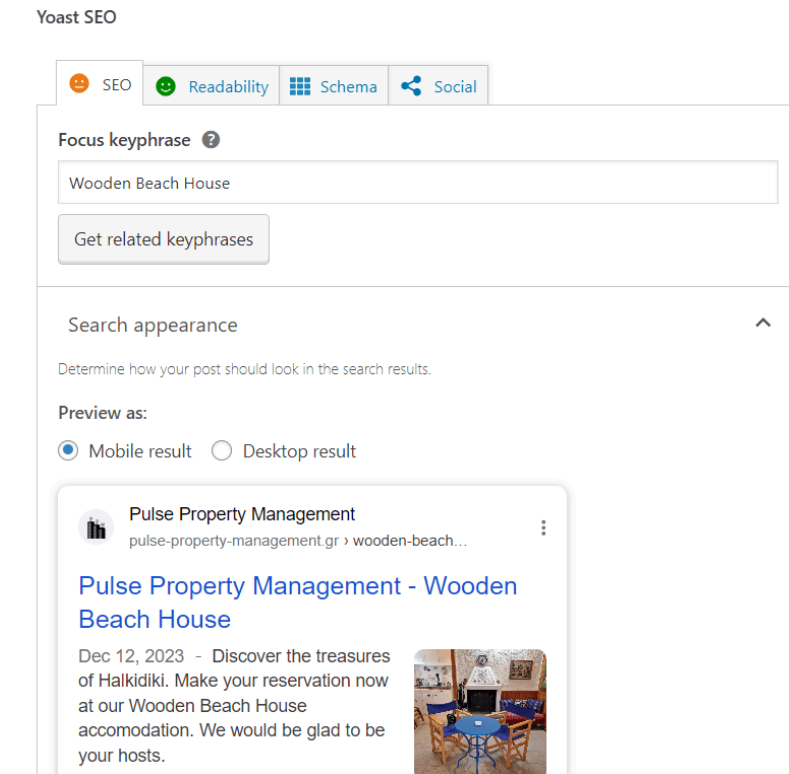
Yoast SEO

SEO Readability Schema Social

Focus keyphrase ?

Wooden Beach House

Get related keyphrases

Search appearance

Determine how your post should look in the search results.

Preview as:

Mobile result Desktop result

Pulse Property Management
pulse-property-management.gr › wooden-beach...

Pulse Property Management - Wooden Beach House

Dec 12, 2023 - Discover the treasures of Halkidiki. Make your reservation now at our Wooden Beach House accomodation. We would be glad to be your hosts.